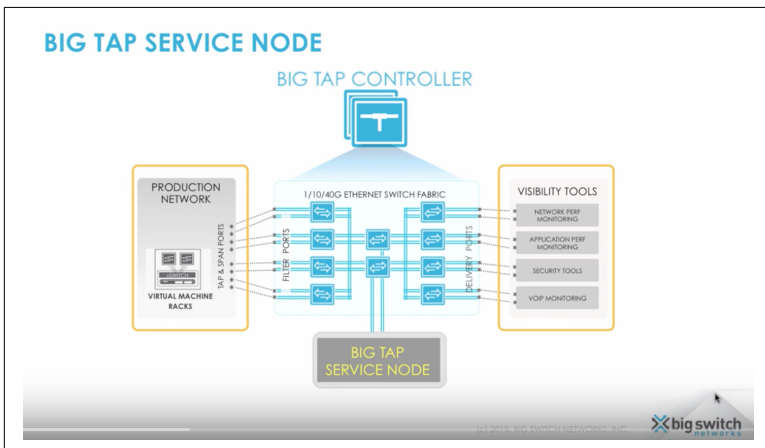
BIG TAP SERVICE NODE

BIG TAP CONTROLLER

PRODUCTION NETWORK

VIRTUAL MACHINE RACKS

TAP & SPAN PORTS

1/10/40G ETHERNET SWITCH FABRIC

FILTER PORTS

DELIVERY PORTS

VISIBILITY TOOLS

NETWORK PERF MONITORING

APPLICATION PERF MONITORING

SECURITY TOOLS

VOIP MONITORING

BIG TAP SERVICE NODE

(c) 2013 BIG SWITCH NETWORKS, INC.

big switch networks